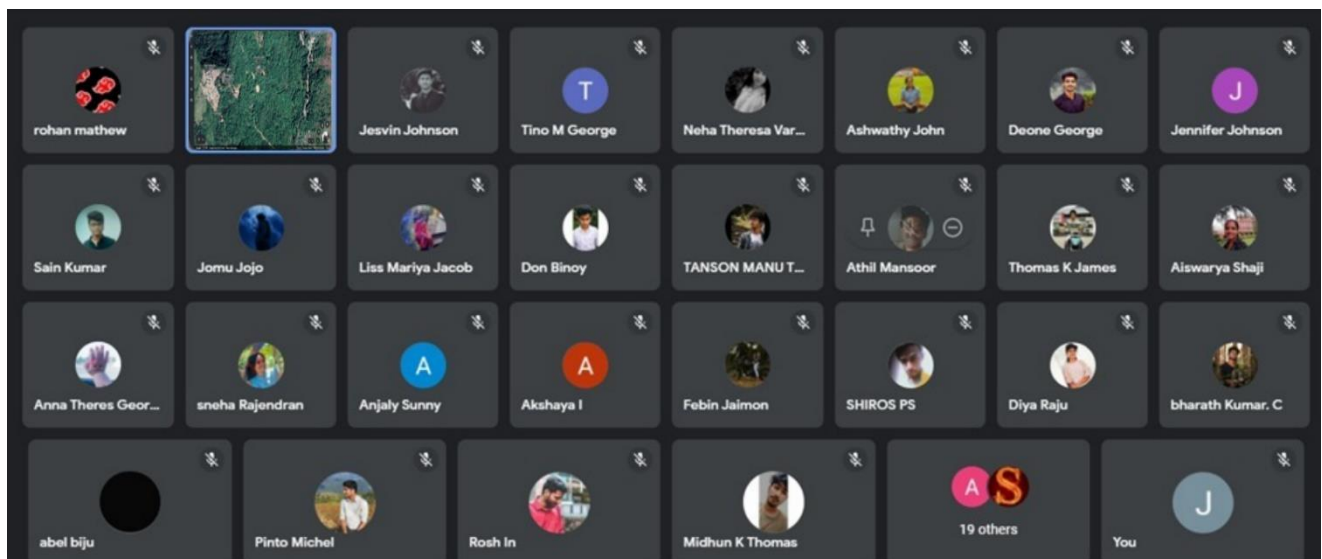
rohan mathew

Jesvin Johnson

T
Tino M George

Neha Theresa Var...

Ashwathy John

Deone George

J
Jennifer Johnson

Sain Kumar

Jomu Jojo

Liss Mariya Jacob

Don Binoy

TANSON MANU T...

Athil Mansoor

Thomas K James

Aiswarya Shaji

Anna Theres Geor...

sneha Rajendran

A
Anjaly Sunny

A
Akshaya I

Febin Jaimon

SHIROS PS

Diya Raju

bharath Kumar. C

abel biju

Pinto Michel

Rosh In

Midhun K Thomas

A S
19 others

J
You